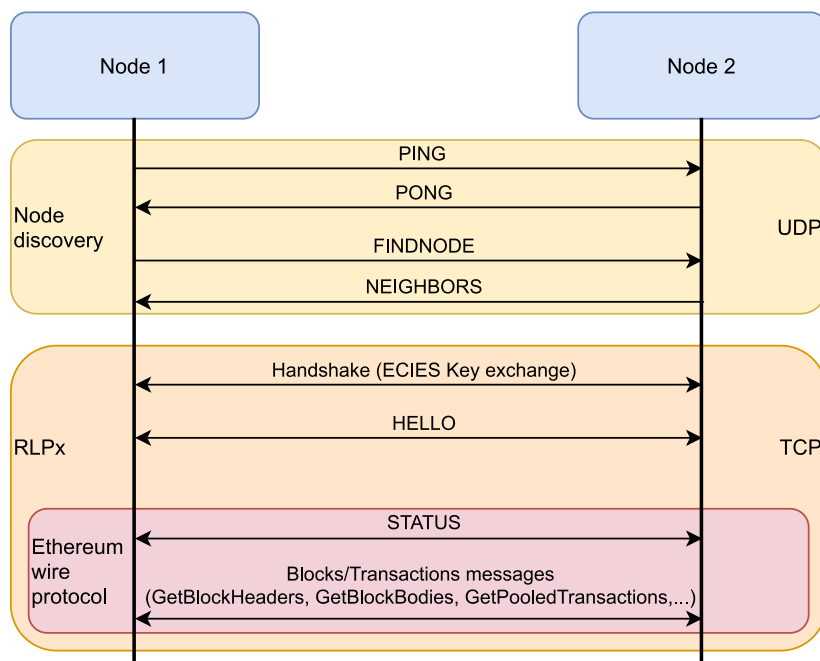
Node 1

Node 2

PING

PONG

Node discovery

FINDNODE

UDP

NEIGHBORS

Handshake (ECIES Key exchange)

HELLO

RLPx

TCP

STATUS

Ethereum wire protocol

Blocks/Transactions messages (GetBlockHeaders, GetBlockBodies, GetPooledTransactions,...)